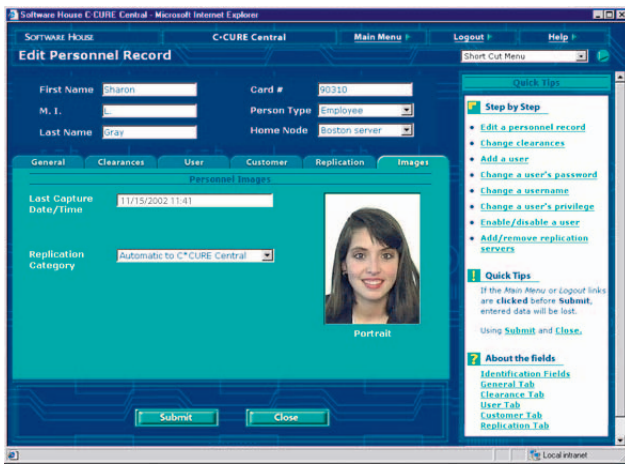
Software House C CURE Central - Microsoft Internet Explorer

SOFTWARE HOUSE C•CURE Central Main Menu Logout Help

Edit Personnel Record

Short Cut Menu

First Name Sharon
Card # 90310
M. I. L
Person Type Employee
Last Name Gray
Home Node Boston server

General Clearances User Customer Replication Images

Personnel Images

Last Capture Date/Time 11/15/2002 11:41

Replication Category Automatic to C*CURE Central

Portrait

Submit Close

Quick Tips

Step by Step

Edit a personnel record
Change clearances
Add a user
Change a user's password
Change a username
Change a user's privilege
Enable/disable a user
Add/remove replication servers

Quick Tips

If the Main Menu or Logout links are clicked before Submit, entered data will be lost.

Using Submit and Close.

About the fields

Identification Fields
General Tab
Clearance Tab
User Tab
Customer Tab
Replication Tab

Local intranet